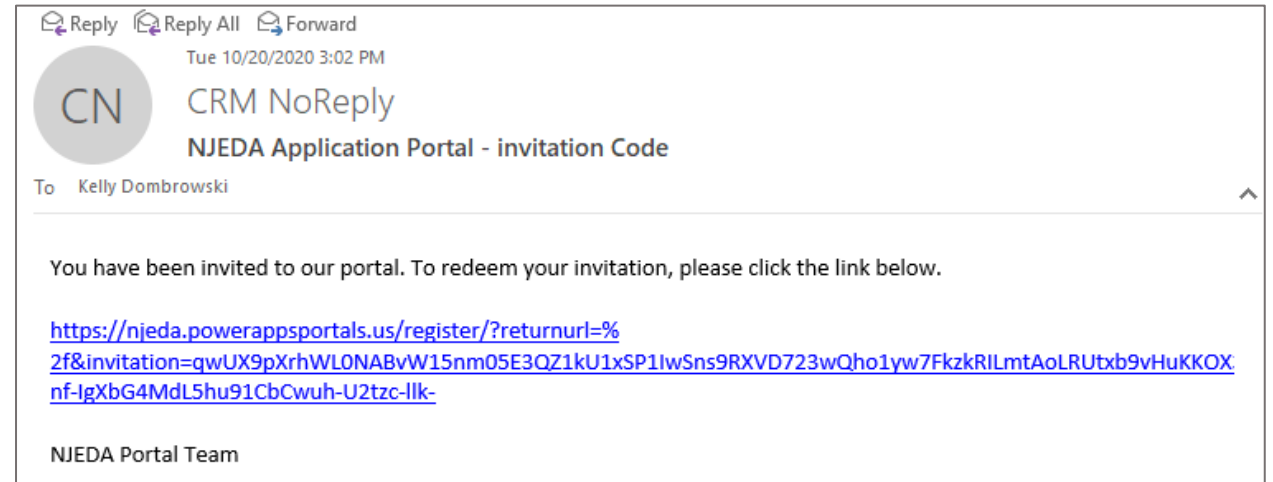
Reply Reply All Forward

Tue 10/20/2020 3:02 PM

CN

CRM NoReply

NJEDA Application Portal - invitation Code

To Kelly Dombrowski

You have been invited to our portal. To redeem your invitation, please click the link below.

https://njeda.powerappsportals.us/register/?returnurl=%2f&invitation=qwUX9pXrhWL0NABvW15nm05E3QZ1kU1xSP1IwSns9RXVD723wQho1yw7FkzkRILmtAoLRUtxb9vHuKKOX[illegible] nf-IgXbG4MdL5hu91CbCwuh-U2tzc-llk-

NJEDA Portal Team